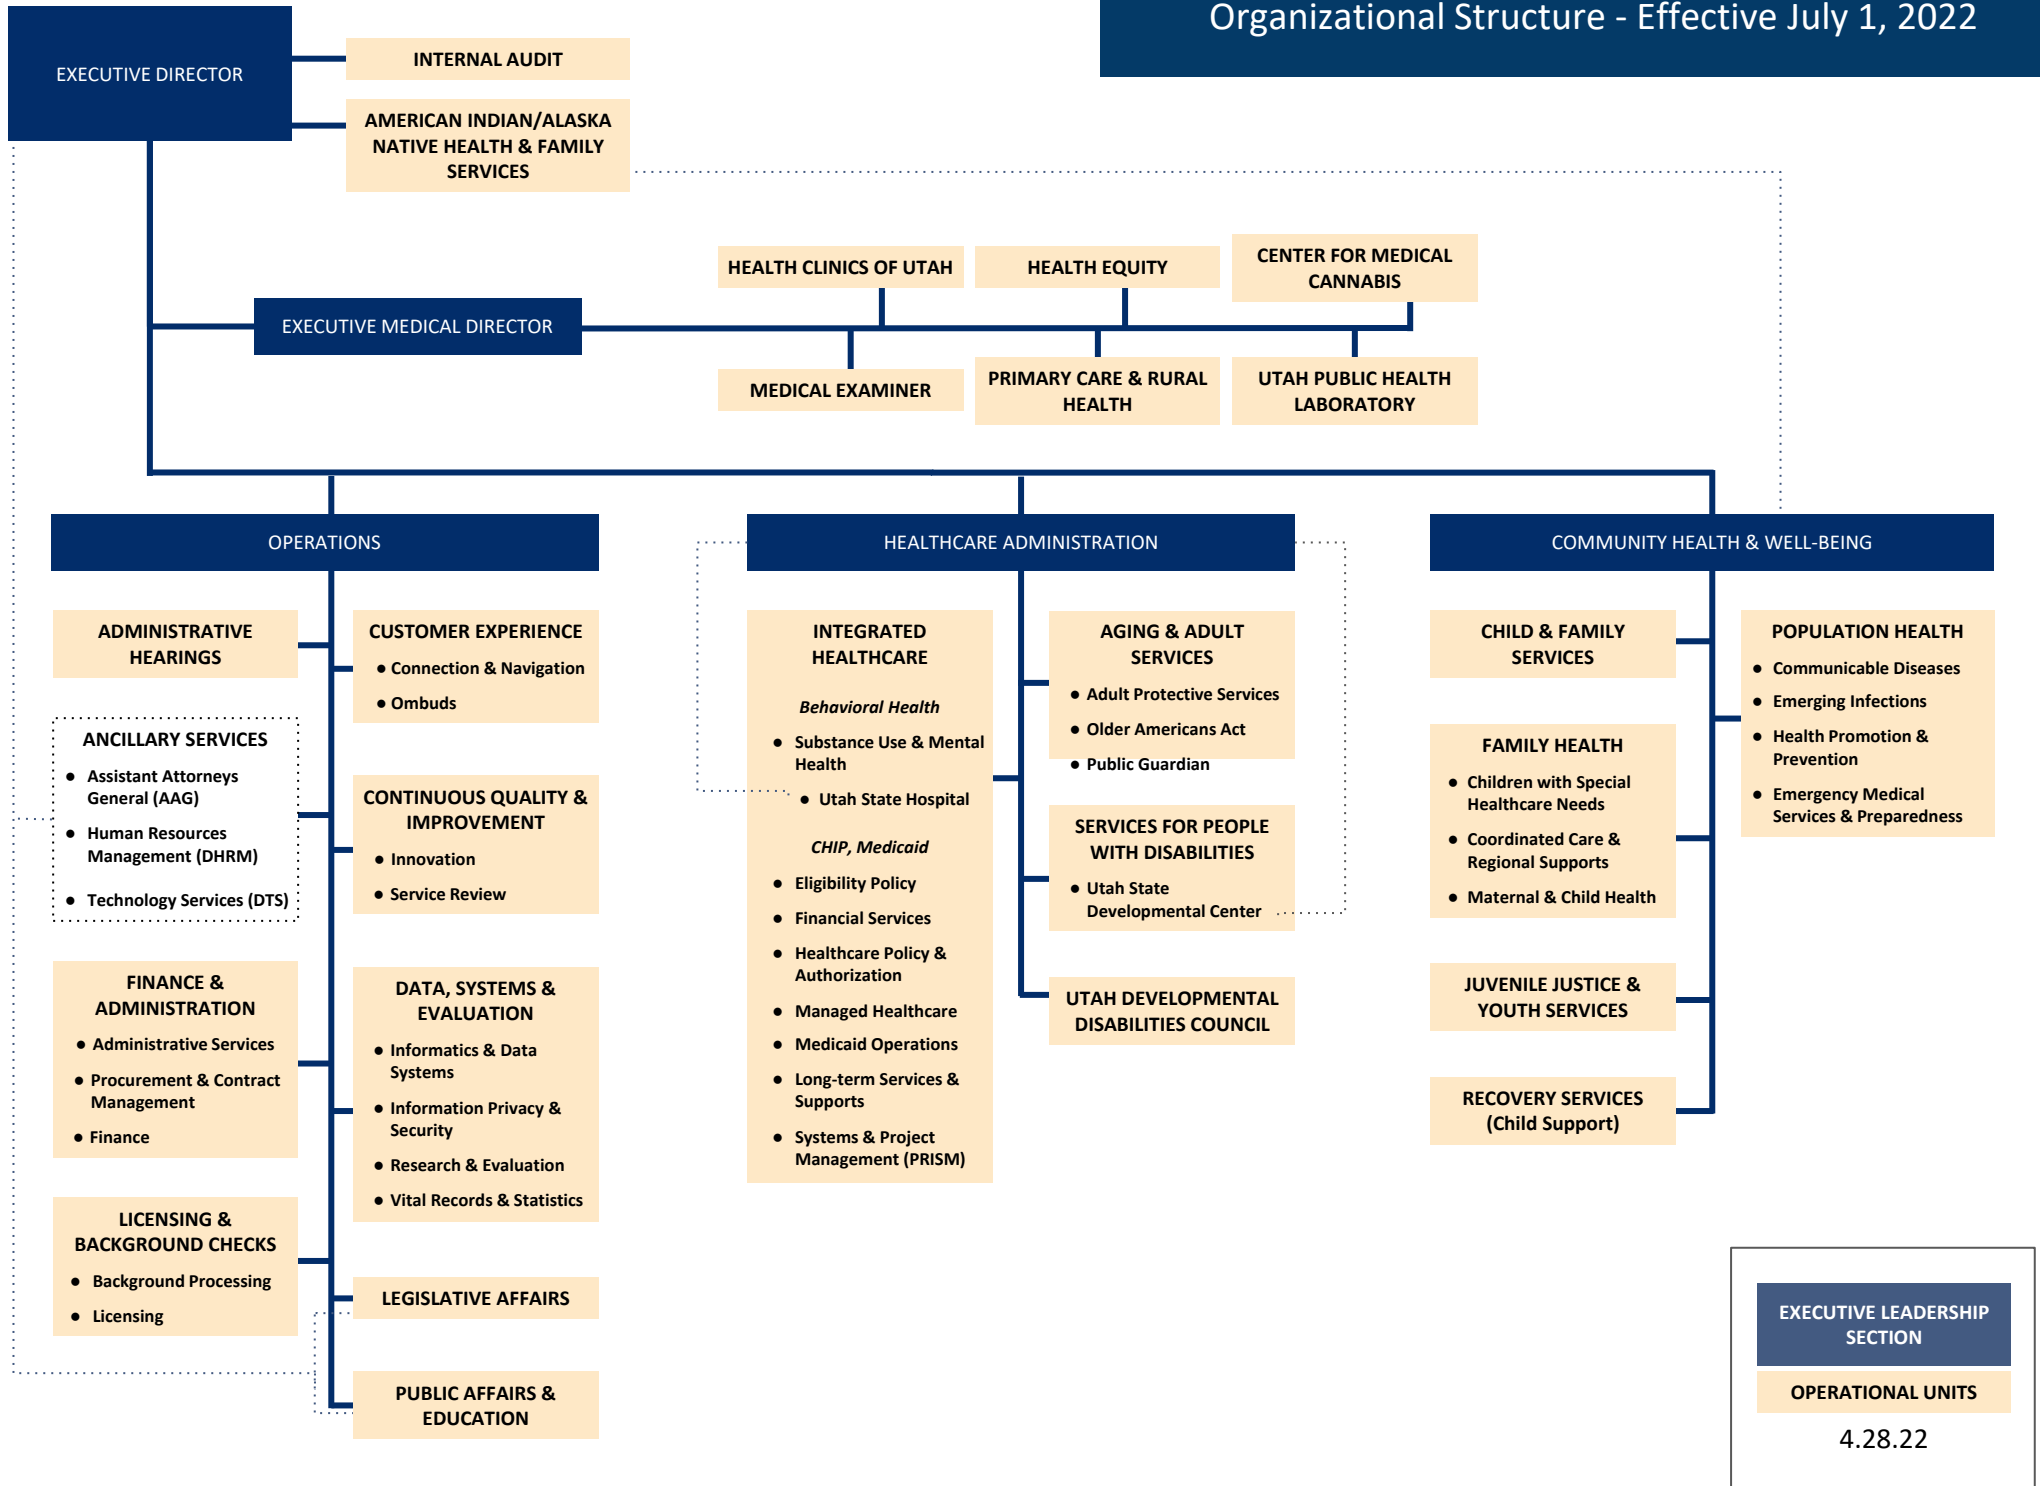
Organizational Structure - Effective July 1, 2022

EXECUTIVE DIRECTOR

INTERNAL AUDIT

AMERICAN INDIAN/ALASKA NATIVE HEALTH & FAMILY SERVICES

HEALTH CLINICS OF UTAH

HEALTH EQUITY

CENTER FOR MEDICAL CANNABIS

EXECUTIVE MEDICAL DIRECTOR

MEDICAL EXAMINER

PRIMARY CARE & RURAL HEALTH

UTAH PUBLIC HEALTH LABORATORY

OPERATIONS

ADMINISTRATIVE HEARINGS

CUSTOMER EXPERIENCE
- Connection & Navigation
- Ombuds

ANCILLARY SERVICES
- Assistant Attorneys General (AAG)
- Human Resources Management (DHRM)
- Technology Services (DTS)

CONTINUOUS QUALITY & IMPROVEMENT
- Innovation
- Service Review

FINANCE & ADMINISTRATION
- Administrative Services
- Procurement & Contract Management
- Finance

DATA, SYSTEMS & EVALUATION
- Informatics & Data Systems
- Information Privacy & Security
- Research & Evaluation
- Vital Records & Statistics

LICENSING & BACKGROUND CHECKS
- Background Processing
- Licensing

LEGISLATIVE AFFAIRS

PUBLIC AFFAIRS & EDUCATION

HEALTHCARE ADMINISTRATION

INTEGRATED HEALTHCARE

Behavioral Health
- Substance Use & Mental Health
- Utah State Hospital

CHIP, Medicaid
- Eligibility Policy
- Financial Services
- Healthcare Policy & Authorization
- Managed Healthcare
- Medicaid Operations
- Long-term Services & Supports
- Systems & Project Management (PRISM)

AGING & ADULT SERVICES
- Adult Protective Services
- Older Americans Act
- Public Guardian

SERVICES FOR PEOPLE WITH DISABILITIES
- Utah State Developmental Center

UTAH DEVELOPMENTAL DISABILITIES COUNCIL

COMMUNITY HEALTH & WELL-BEING

CHILD & FAMILY SERVICES

POPULATION HEALTH
- Communicable Diseases
- Emerging Infections
- Health Promotion & Prevention
- Emergency Medical Services & Preparedness

FAMILY HEALTH
- Children with Special Healthcare Needs
- Coordinated Care & Regional Supports
- Maternal & Child Health

JUVENILE JUSTICE & YOUTH SERVICES

RECOVERY SERVICES (Child Support)

EXECUTIVE LEADERSHIP SECTION

OPERATIONAL UNITS

4.28.22